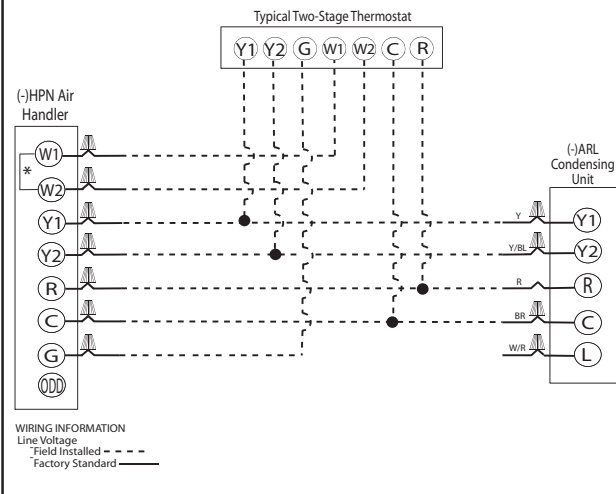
Typical Two-Stage Thermostat

Y1 Y2 G W1 W2 C R

(-)HPN Air Handler

W1
*
W2
Y1
Y2
R
C
G
ODD

(-)ARL Condensing Unit

Y
Y1
Y/BL
Y2
R
R
BR
C
W/R
L

WIRING INFORMATION
Line Voltage
Field Installed
Factory Standard